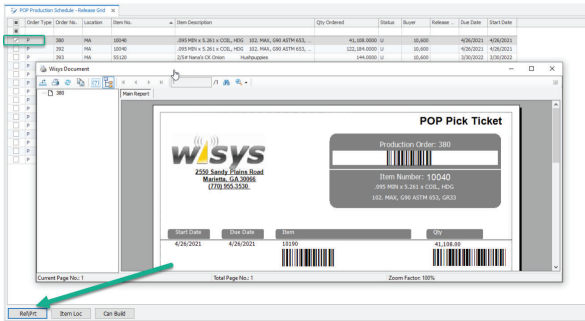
POP Production Schedule - Release Grid ×

| | Order Type | Order No. | Location | Item No. | Item Description | Qty Ordered | Status | Buyer | Release ... | Due Date | Start Date |
|---|---|---|---|---|---|---|---|---|---|---|---|
| | P | 380 | MA | 10040 | .095 MIN x 5.261 x COIL, HDG 102. MAX, G90 ASTM 653, ... | 41,108.0000 | U | | 10,600 | 4/26/2021 | 4/26/2021 |
| | P | 392 | MA | 10040 | .095 MIN x 5.261 x COIL, HDG 102. MAX, G90 ASTM 653, ... | 122,184.0000 | U | | 10,600 | 4/26/2021 | 4/26/2021 |
| | P | 361 | MA | 55120 | 2/5# Nana's CK Onion Hushpuppies | 144.0000 | U | | 10,600 | 1/30/2022 | 1/30/2022 |
| | P | | | | | | | | | | |

Wisys Document

/1

380

Main Report

POP Pick Ticket

wisys
2550 Sandy Plains Road
Marietta, GA 30066
(770) 955.3530

Production Order: 380

Item Number: 10040
.095 MIN x 5.261 x COIL, HDG
102. MAX, G90 ASTM 653, GR33

| Start Date | Due Date | Item | Qty |
|---|---|---|---|
| 4/26/2021 | 4/26/2021 | 10190 | 41,108.00 |

Current Page No.: 1

Total Page No.: 1

Zoom Factor: 100%

Rel/Prt

Item Loc

Can Build